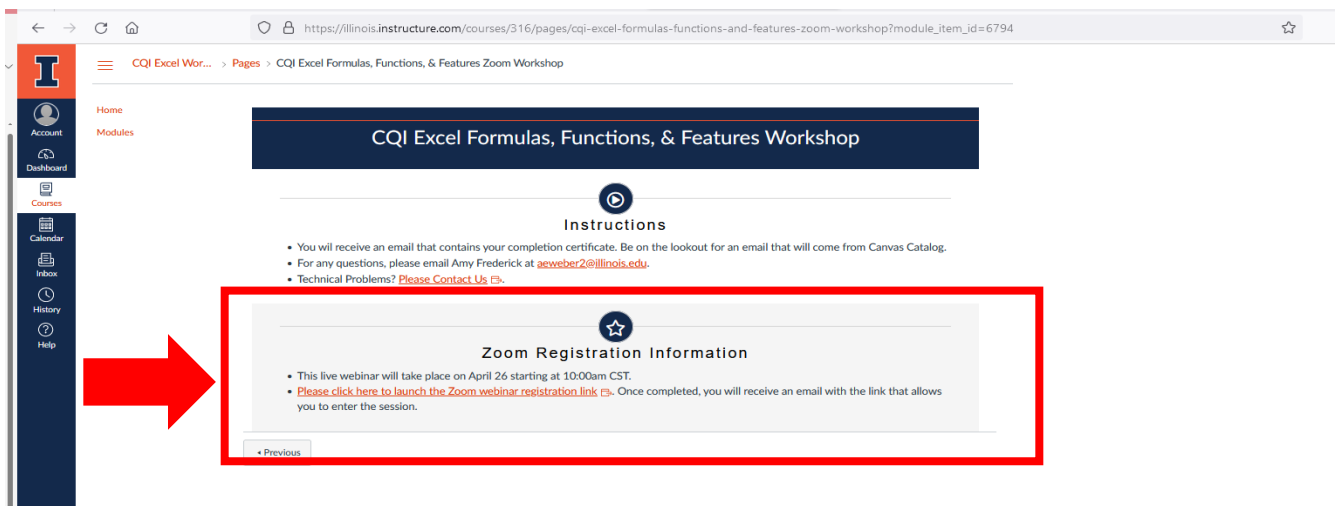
https://illinois.instructure.com/courses/316/pages/cqi-excel-formulas-functions-and-features-zoom-workshop?module_item_id=6794

I

Account

Dashboard

Courses

Calendar

Inbox

History

Help

CQI Excel Wor... > Pages > CQI Excel Formulas, Functions, & Features Zoom Workshop

Home

Modules

CQI Excel Formulas, Functions, & Features Workshop

Instructions

- You wil receive an email that contains your completion certificate. Be on the lookout for an email that will come from Canvas Catalog.
- For any questions, please email Amy Frederick at aeweber2@illinois.edu.
- Technical Problems? Please Contact Us.

Zoom Registration Information

- This live webinar will take place on April 26 starting at 10:00am CST.
- Please click here to launch the Zoom webinar registration link. Once completed, you will receive an email with the link that allows you to enter the session.

◂ Previous